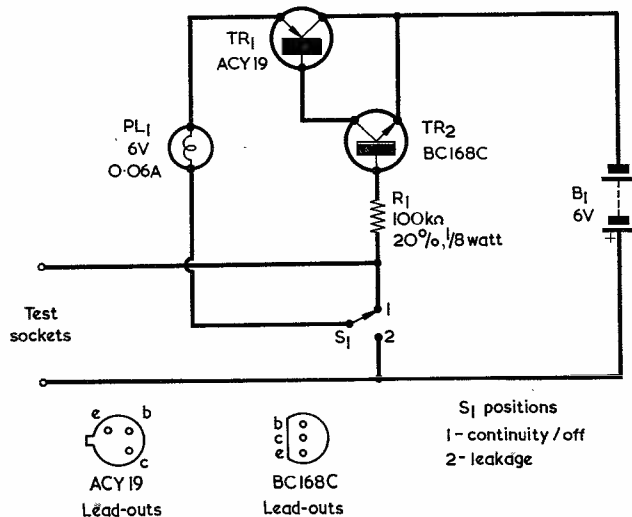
$TR_1$
ACY19

$PL_1$
6V
0·06A

$TR_2$
BC168C

$R_1$
100kΩ
20%, 1/8 watt

$B_1$
6V
+

Test sockets

$S_1$
1
2

e
b
c
ACY19
Lead-outs

b
c
e
BC168C
Lead-outs

$S_1$ positions
1 - continuity / off
2 - leakage